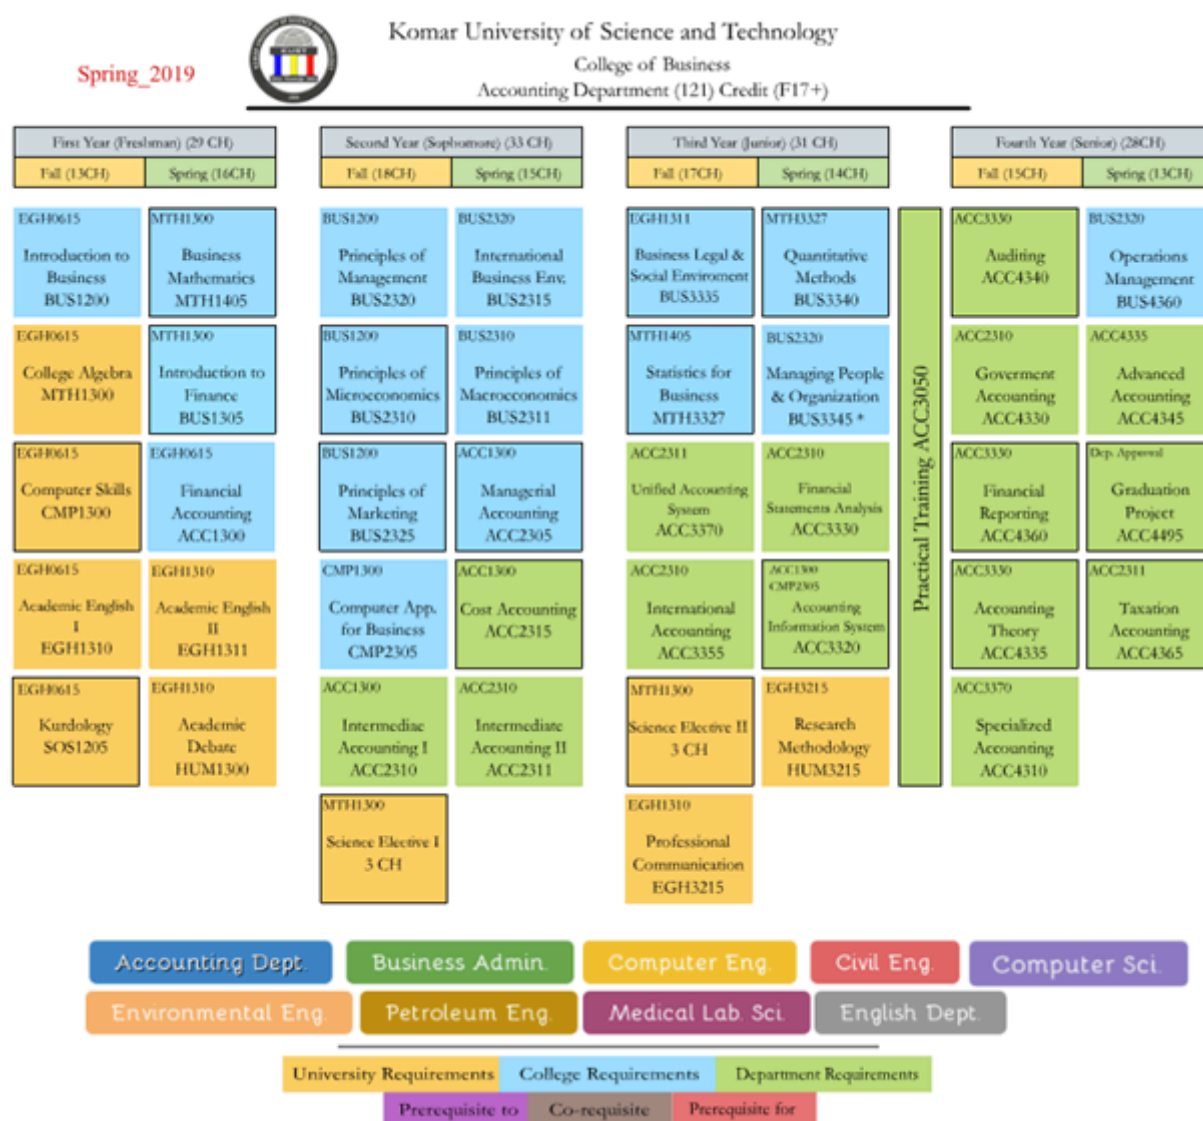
Spring_2019

Komar University of Science and Technology
College of Business
Accounting Department (121) Credit (F17+)

First Year (Freshman) (29 CH)
Fall (13CH) Spring (16CH)

EGH0615 Introduction to Business BUS1200
MTH1300 Business Mathematics MTH1405
EGH0615 College Algebra MTH1300
MTH1300 Introduction to Finance BUS1305
EGH0615 Computer Skills CMP1300
EGH0615 Financial Accounting ACC1300
EGH0615 Academic English I EGH1310
EGH1310 Academic English II EGH1311
EGH0615 Kurdology SOS1205
EGH1310 Academic Debate HUM1300

Second Year (Sophomore) (33 CH)
Fall (18CH) Spring (15CH)

BUS1200 Principles of Management BUS2320
BUS2320 International Business Env. BUS2315
BUS1200 Principles of Microeconomics BUS2310
BUS2310 Principles of Macroeconomics BUS2311
BUS1200 Principles of Marketing BUS2325
ACC1300 Managerial Accounting ACC2305
CMP1300 Computer App. for Business CMP2305
ACC1300 Cost Accounting ACC2315
ACC1300 Intermediate Accounting I ACC2310
ACC2310 Intermediate Accounting II ACC2311
MTH1300 Science Elective I 3 CH

Third Year (Junior) (31 CH)
Fall (17CH) Spring (14CH)

EGH1311 Business Legal & Social Enviroment BUS3335
MTH3327 Quantitative Methods BUS3340
MTH1405 Statistics for Business MTH3327
BUS2320 Managing People & Organization BUS3345 *
ACC2311 Unified Accounting System ACC3370
ACC2310 Financial Statements Analysis ACC3330
ACC2310 International Accounting ACC3355
ACC1300 CMP2305 Accounting Information System ACC3320
MTH1300 Science Elective II 3 CH
EGH3215 Research Methodology HUM3215
EGH1310 Professional Communication EGH3215

Practical Training ACC3050

Fourth Year (Senior) (28CH)
Fall (15CH) Spring (13CH)

ACC3330 Auditing ACC4340
BUS2320 Operations Management BUS4360
ACC2310 Goverment Accounting ACC4330
ACC4335 Advanced Accounting ACC4345
ACC3330 Financial Reporting ACC4360
Dep. Approval Graduation Project ACC4495
ACC3330 Accounting Theory ACC4335
ACC2311 Taxation Accounting ACC4365
ACC3370 Specialized Accounting ACC4310

Accounting Dept. | Business Admin. | Computer Eng. | Civil Eng. | Computer Sci.
Environmental Eng. | Petroleum Eng. | Medical Lab. Sci. | English Dept.

University Requirements | College Requirements | Department Requirements
Prerequisite to | Co-requisite | Prerequisite for